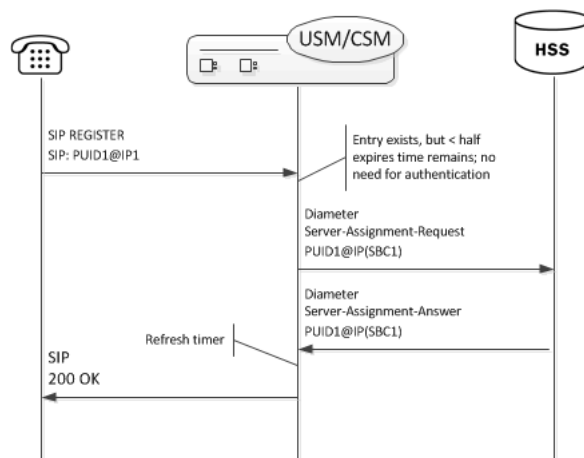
USM/CSM

HSS

SIP REGISTER
SIP: PUID1@IP1

Entry exists, but < half expires time remains; no need for authentication

Diameter
Server-Assignment-Request
PUID1@IP(SBC1)

Diameter
Server-Assignment-Answer
PUID1@IP(SBC1)

Refresh timer

SIP
200 OK